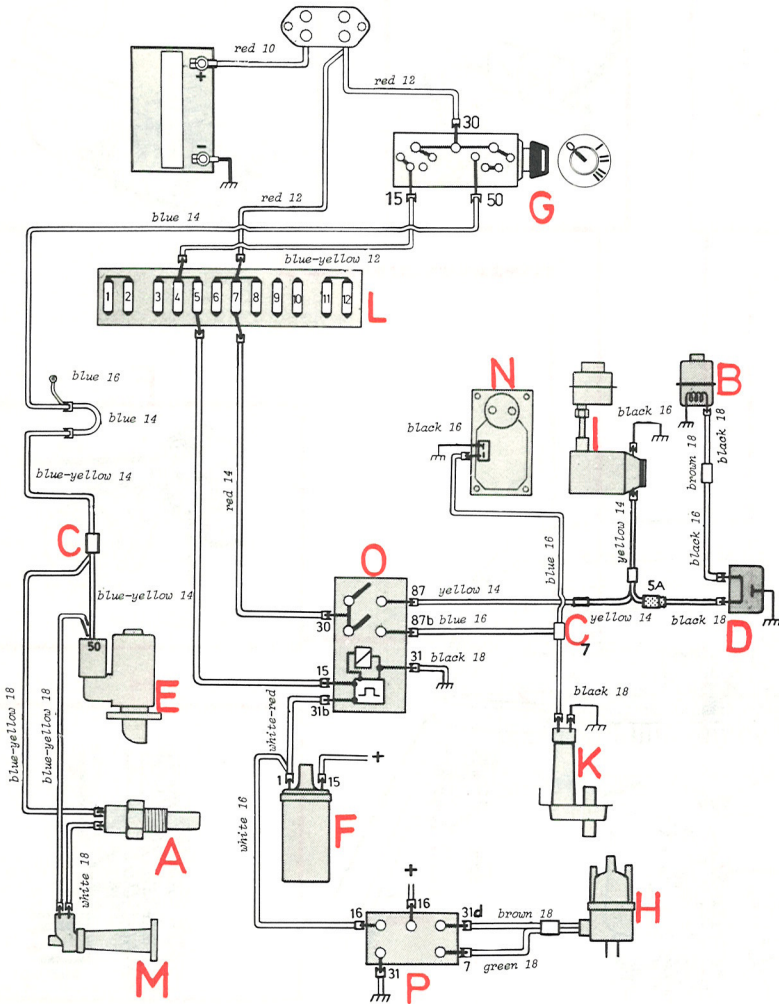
red 10
+
-
red 12
30
15
50
G
I
II
III
red 12
blue 14
blue-yellow 12
1 2 3 4 5 6 7 8 9 10 11 12
L
blue 16
blue 14
N
B
black 16
black 16
I
black 18
brown 18
blue-yellow 14
red 14
blue 16
yellow 14
black 16
C
O
87
yellow 14
5A
blue-yellow 14
30
87b
blue 16
C
yellow 14
black 18
D
50
7
E
15
31
black 18
black 18
31b
white-red
blue-yellow 18
blue-yellow 18
+
1
15
K
white 16
A
F
white 18
+
16
16
31d
brown 18
H
M
7
green 18
31
P